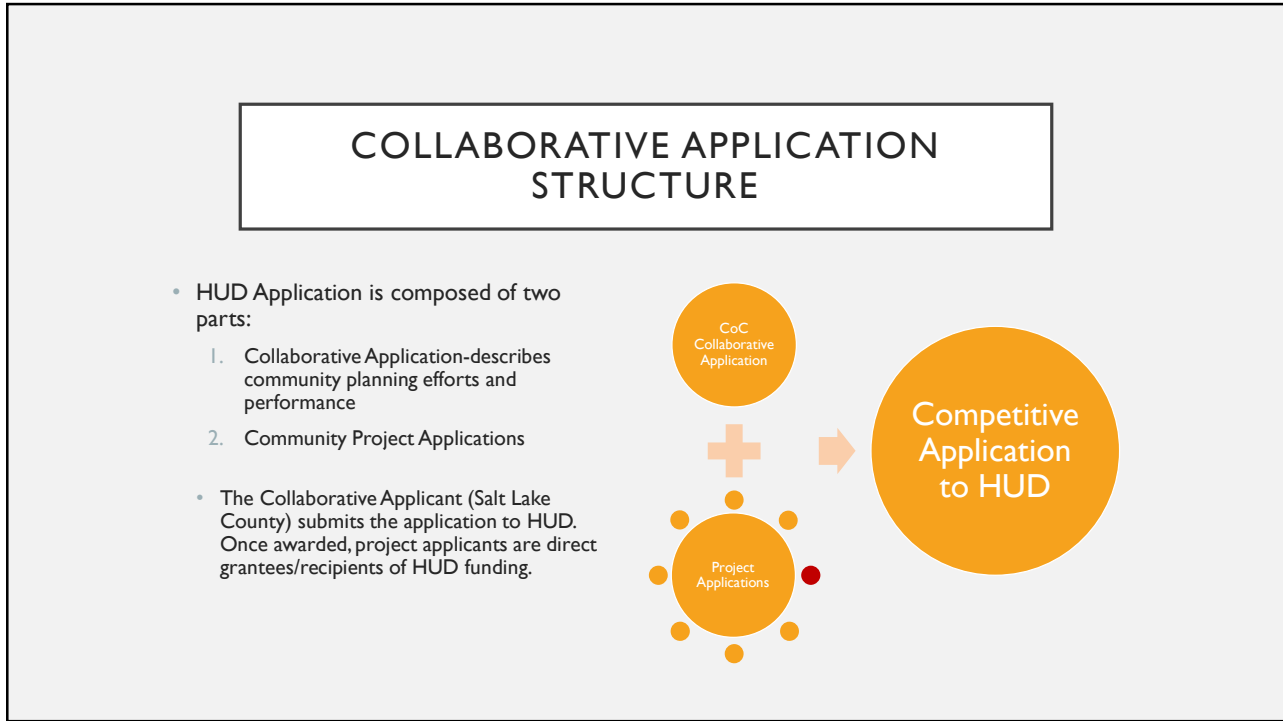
COLLABORATIVE APPLICATION STRUCTURE

• HUD Application is composed of two parts:

1. Collaborative Application-describes community planning efforts and performance
2. Community Project Applications

• The Collaborative Applicant (Salt Lake County) submits the application to HUD. Once awarded, project applicants are direct grantees/recipients of HUD funding.

CoC Collaborative Application

Project Applications

Competitive Application to HUD